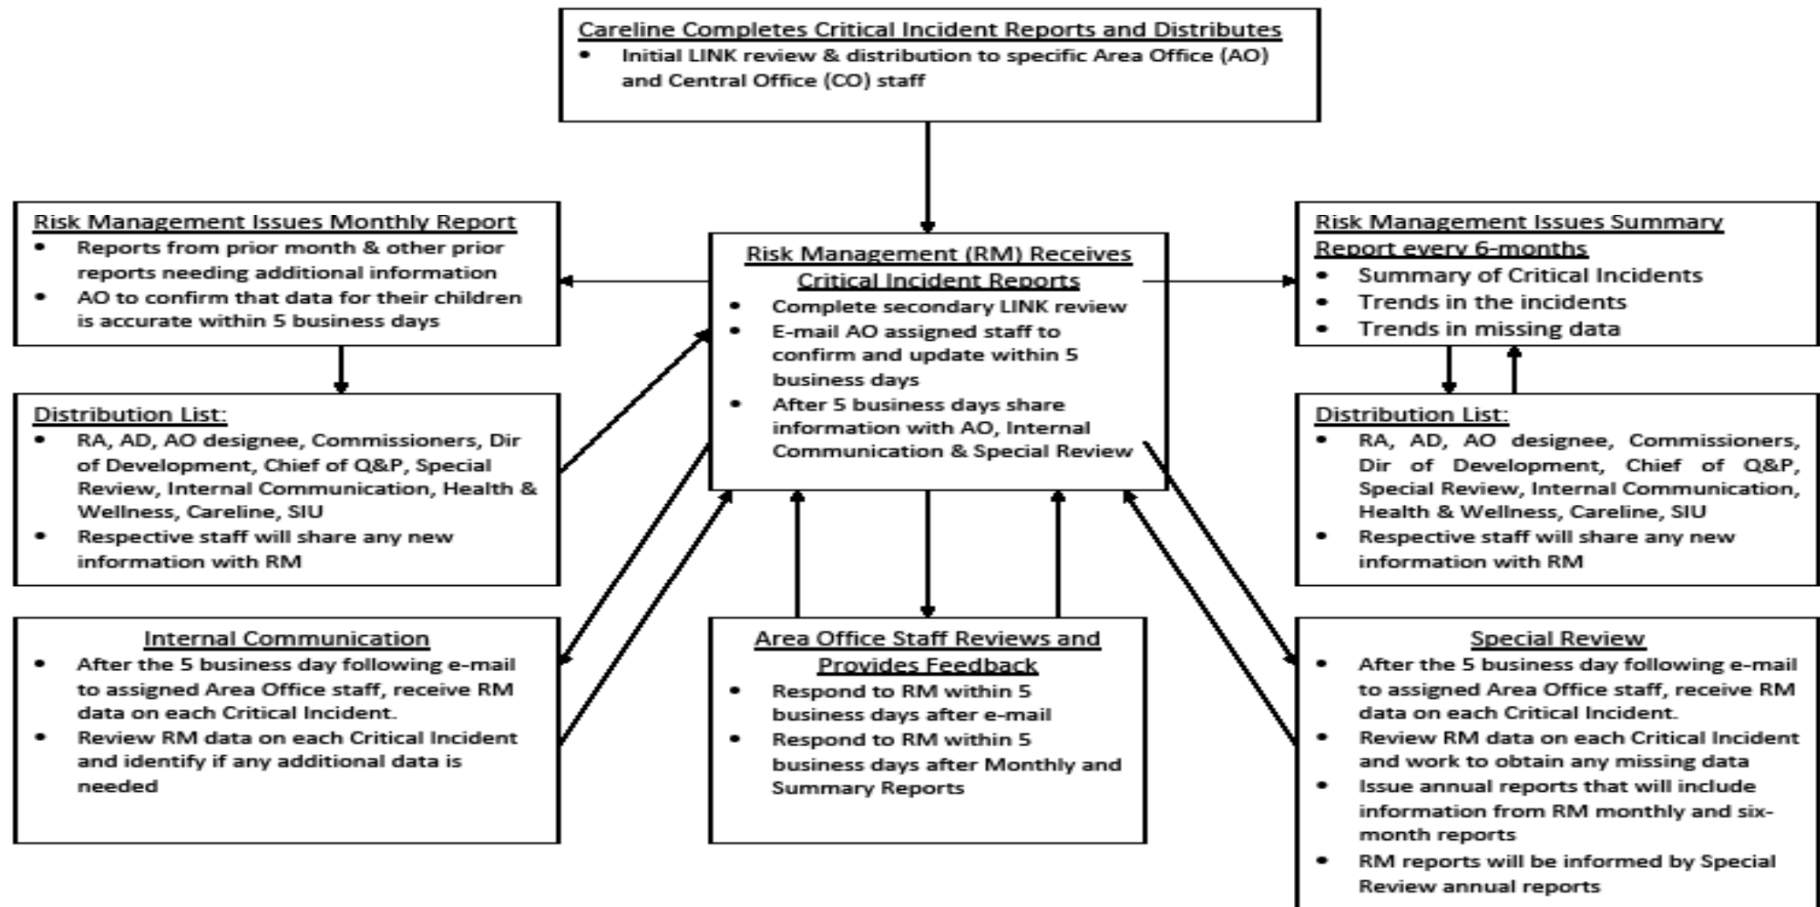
Careline Completes Critical Incident Reports and Distributes
• Initial LINK review & distribution to specific Area Office (AO) and Central Office (CO) staff

Risk Management Issues Monthly Report
• Reports from prior month & other prior reports needing additional information
• AO to confirm that data for their children is accurate within 5 business days

Risk Management (RM) Receives Critical Incident Reports
• Complete secondary LINK review
• E-mail AO assigned staff to confirm and update within 5 business days
• After 5 business days share information with AO, Internal Communication & Special Review

Risk Management Issues Summary Report every 6-months
• Summary of Critical Incidents
• Trends in the incidents
• Trends in missing data

Distribution List:
• RA, AD, AO designee, Commissioners, Dir of Development, Chief of Q&P, Special Review, Internal Communication, Health & Wellness, Careline, SIU
• Respective staff will share any new information with RM

Distribution List:
• RA, AD, AO designee, Commissioners, Dir of Development, Chief of Q&P, Special Review, Internal Communication, Health & Wellness, Careline, SIU
• Respective staff will share any new information with RM

Internal Communication
• After the 5 business day following e-mail to assigned Area Office staff, receive RM data on each Critical Incident.
• Review RM data on each Critical Incident and identify if any additional data is needed

Area Office Staff Reviews and Provides Feedback
• Respond to RM within 5 business days after e-mail
• Respond to RM within 5 business days after Monthly and Summary Reports

Special Review
• After the 5 business day following e-mail to assigned Area Office staff, receive RM data on each Critical Incident.
• Review RM data on each Critical Incident and work to obtain any missing data
• Issue annual reports that will include information from RM monthly and six-month reports
• RM reports will be informed by Special Review annual reports